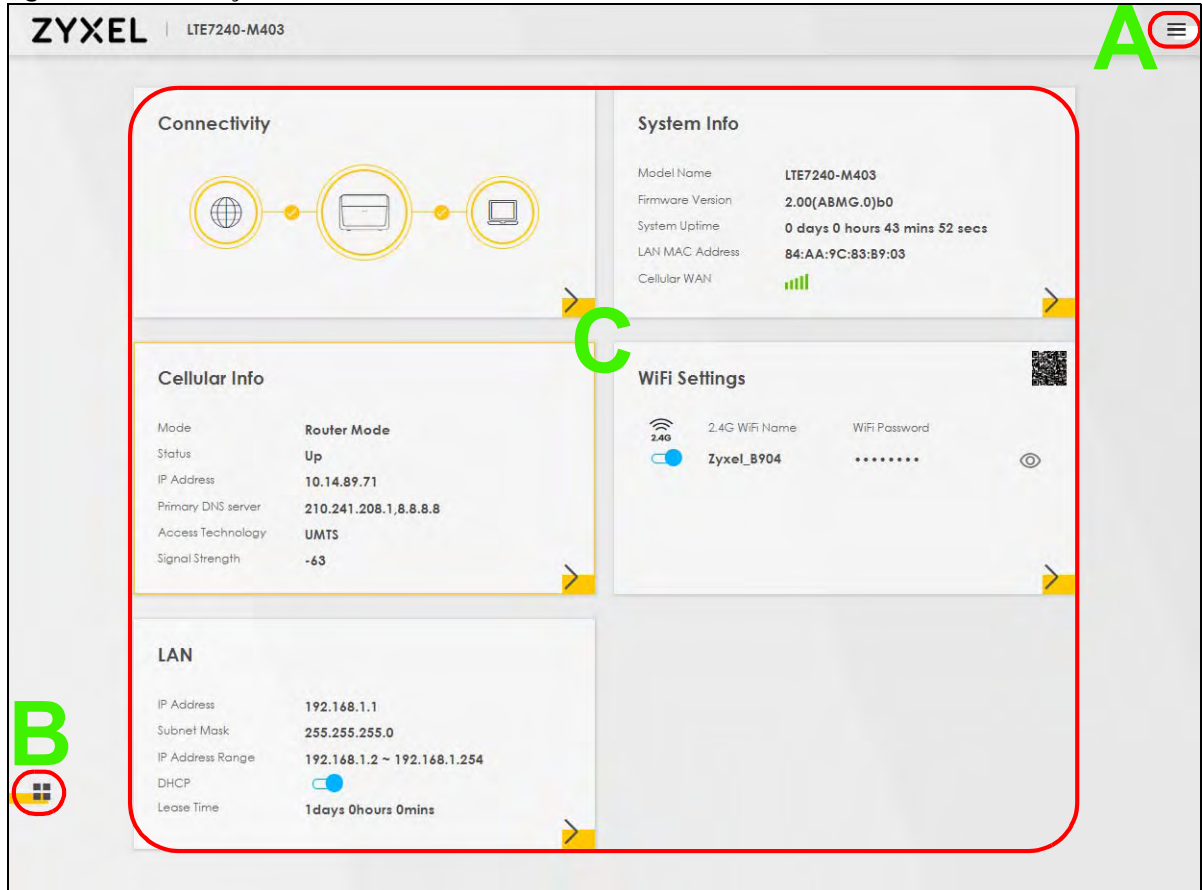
ZYXEL | LTE7240-M403

A

Connectivity

System Info

| | |
|---|---|
| Model Name | LTE7240-M403 |
| Firmware Version | 2.00(ABMG.0)b0 |
| System Uptime | 0 days 0 hours 43 mins 52 secs |
| LAN MAC Address | 84:AA:9C:83:B9:03 |
| Cellular WAN | |

C

Cellular Info

| | |
|---|---|
| Mode | Router Mode |
| Status | Up |
| IP Address | 10.14.89.71 |
| Primary DNS server | 210.241.208.1,8.8.8.8 |
| Access Technology | UMTS |
| Signal Strength | -63 |

WiFi Settings

2.4G

| 2.4G WiFi Name | WiFi Password |
|---|---|
| Zyxel_B904 | •••••••• |

LAN

| | |
|---|---|
| IP Address | 192.168.1.1 |
| Subnet Mask | 255.255.255.0 |
| IP Address Range | 192.168.1.2 ~ 192.168.1.254 |
| DHCP | |
| Lease Time | 1days 0hours 0mins |

B